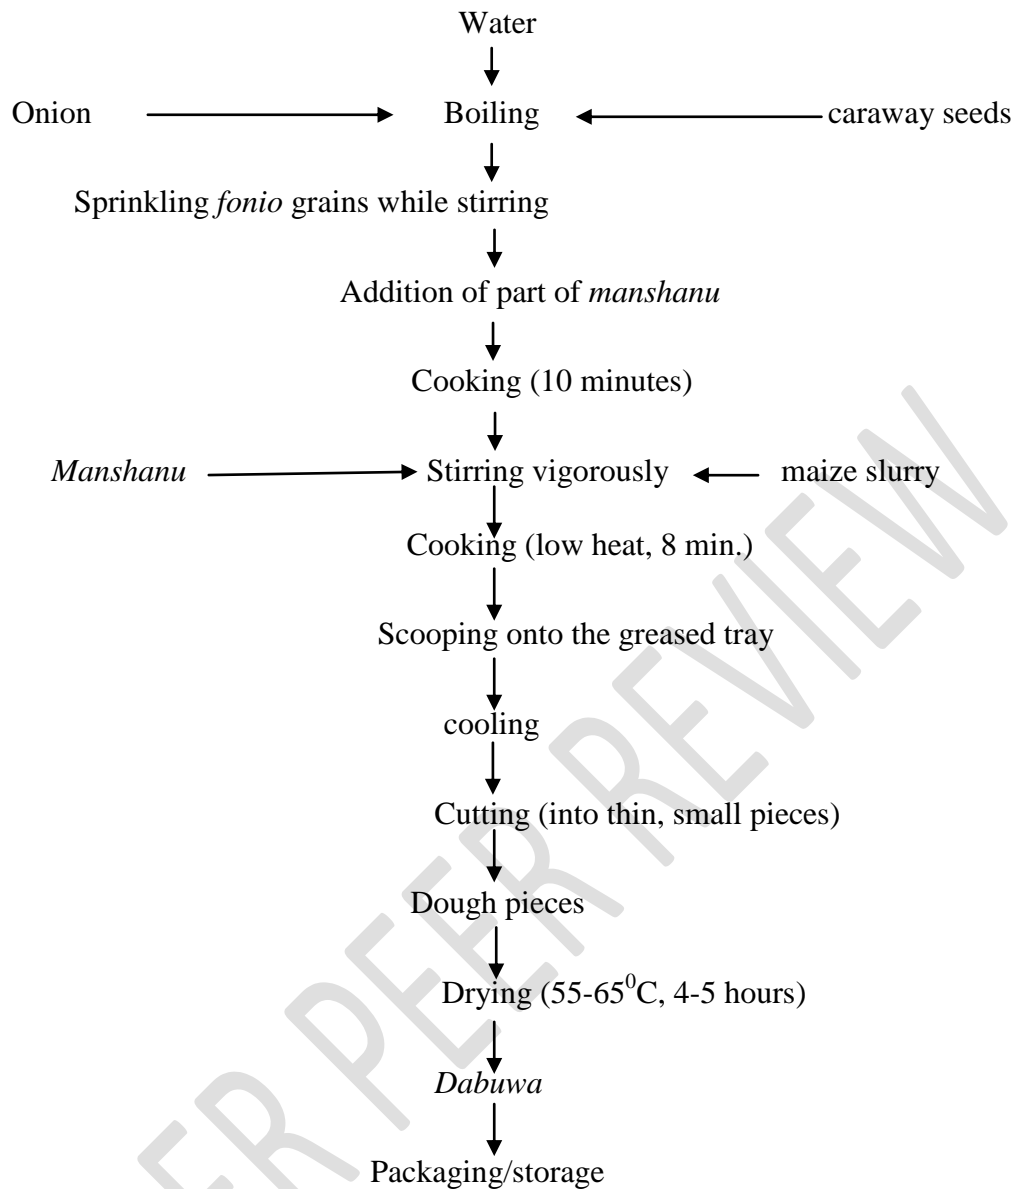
Water

Onion

Boiling

caraway seeds

Sprinkling *fonio* grains while stirring

Addition of part of *manshanu*

Cooking (10 minutes)

*Manshanu*

Stirring vigorously

maize slurry

Cooking (low heat, 8 min.)

Scooping onto the greased tray

cooling

Cutting (into thin, small pieces)

Dough pieces

Drying (55-65$^0$C, 4-5 hours)

*Dabuwa*

Packaging/storage

UNDER PEER REVIEW